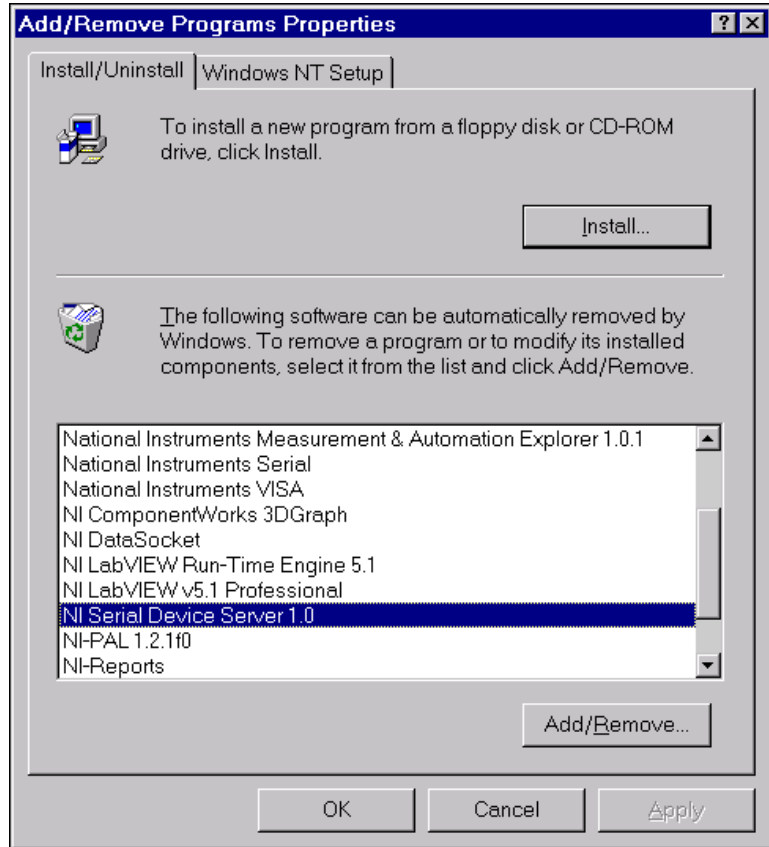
Add/Remove Programs Properties

? X

Install/Uninstall | Windows NT Setup

To install a new program from a floppy disk or CD-ROM drive, click Install.

Install...

The following software can be automatically removed by Windows. To remove a program or to modify its installed components, select it from the list and click Add/Remove.

National Instruments Measurement & Automation Explorer 1.0.1
National Instruments Serial
National Instruments VISA
NI ComponentWorks 3DGraph
NI DataSocket
NI LabVIEW Run-Time Engine 5.1
NI LabVIEW v5.1 Professional
NI Serial Device Server 1.0
NI-PAL 1.2.1f0
NI-Reports

Add/Remove...

OK | Cancel | Apply